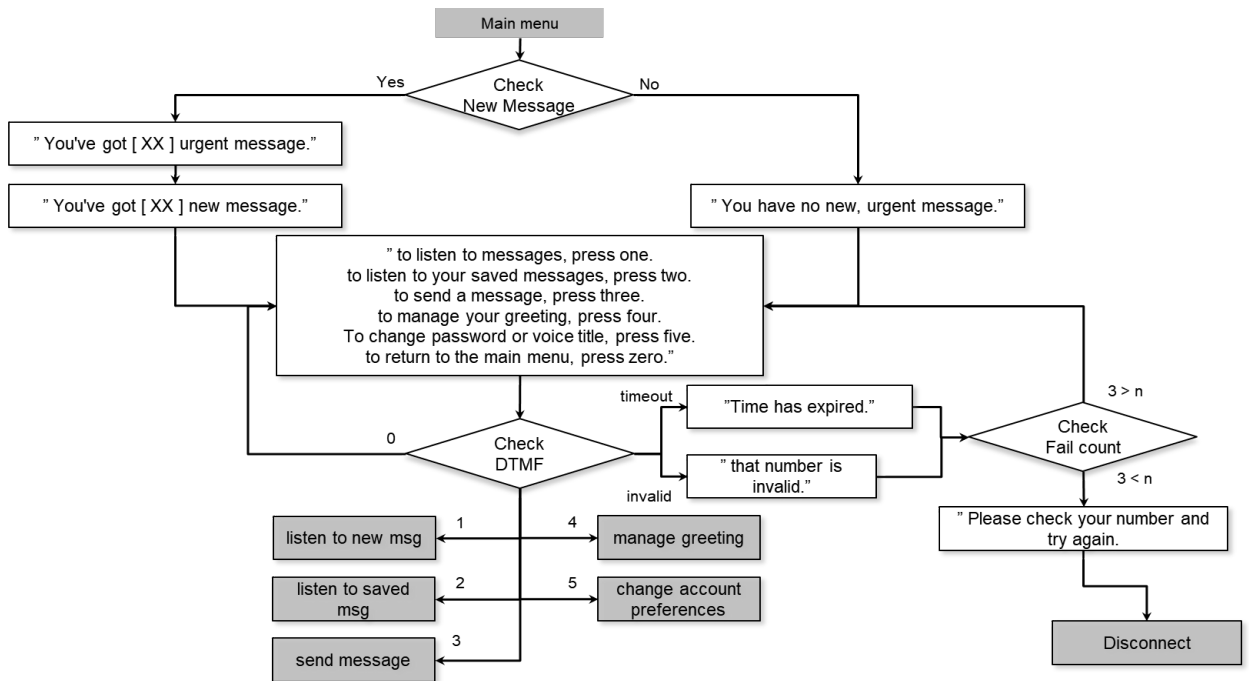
Main menu

Yes

Check New Message

No

" You've got [ XX ] urgent message."

" You've got [ XX ] new message."

" You have no new, urgent message."

" to listen to messages, press one.
to listen to your saved messages, press two.
to send a message, press three.
to manage your greeting, press four.
To change password or voice title, press five.
to return to the main menu, press zero."

timeout

"Time has expired."

3 > n

0

Check DTMF

" that number is invalid."

Check Fail count

invalid

3 < n

1

4

listen to new msg

manage greeting

" Please check your number and try again.

2

5

listen to saved msg

change account preferences

3

Disconnect

send message